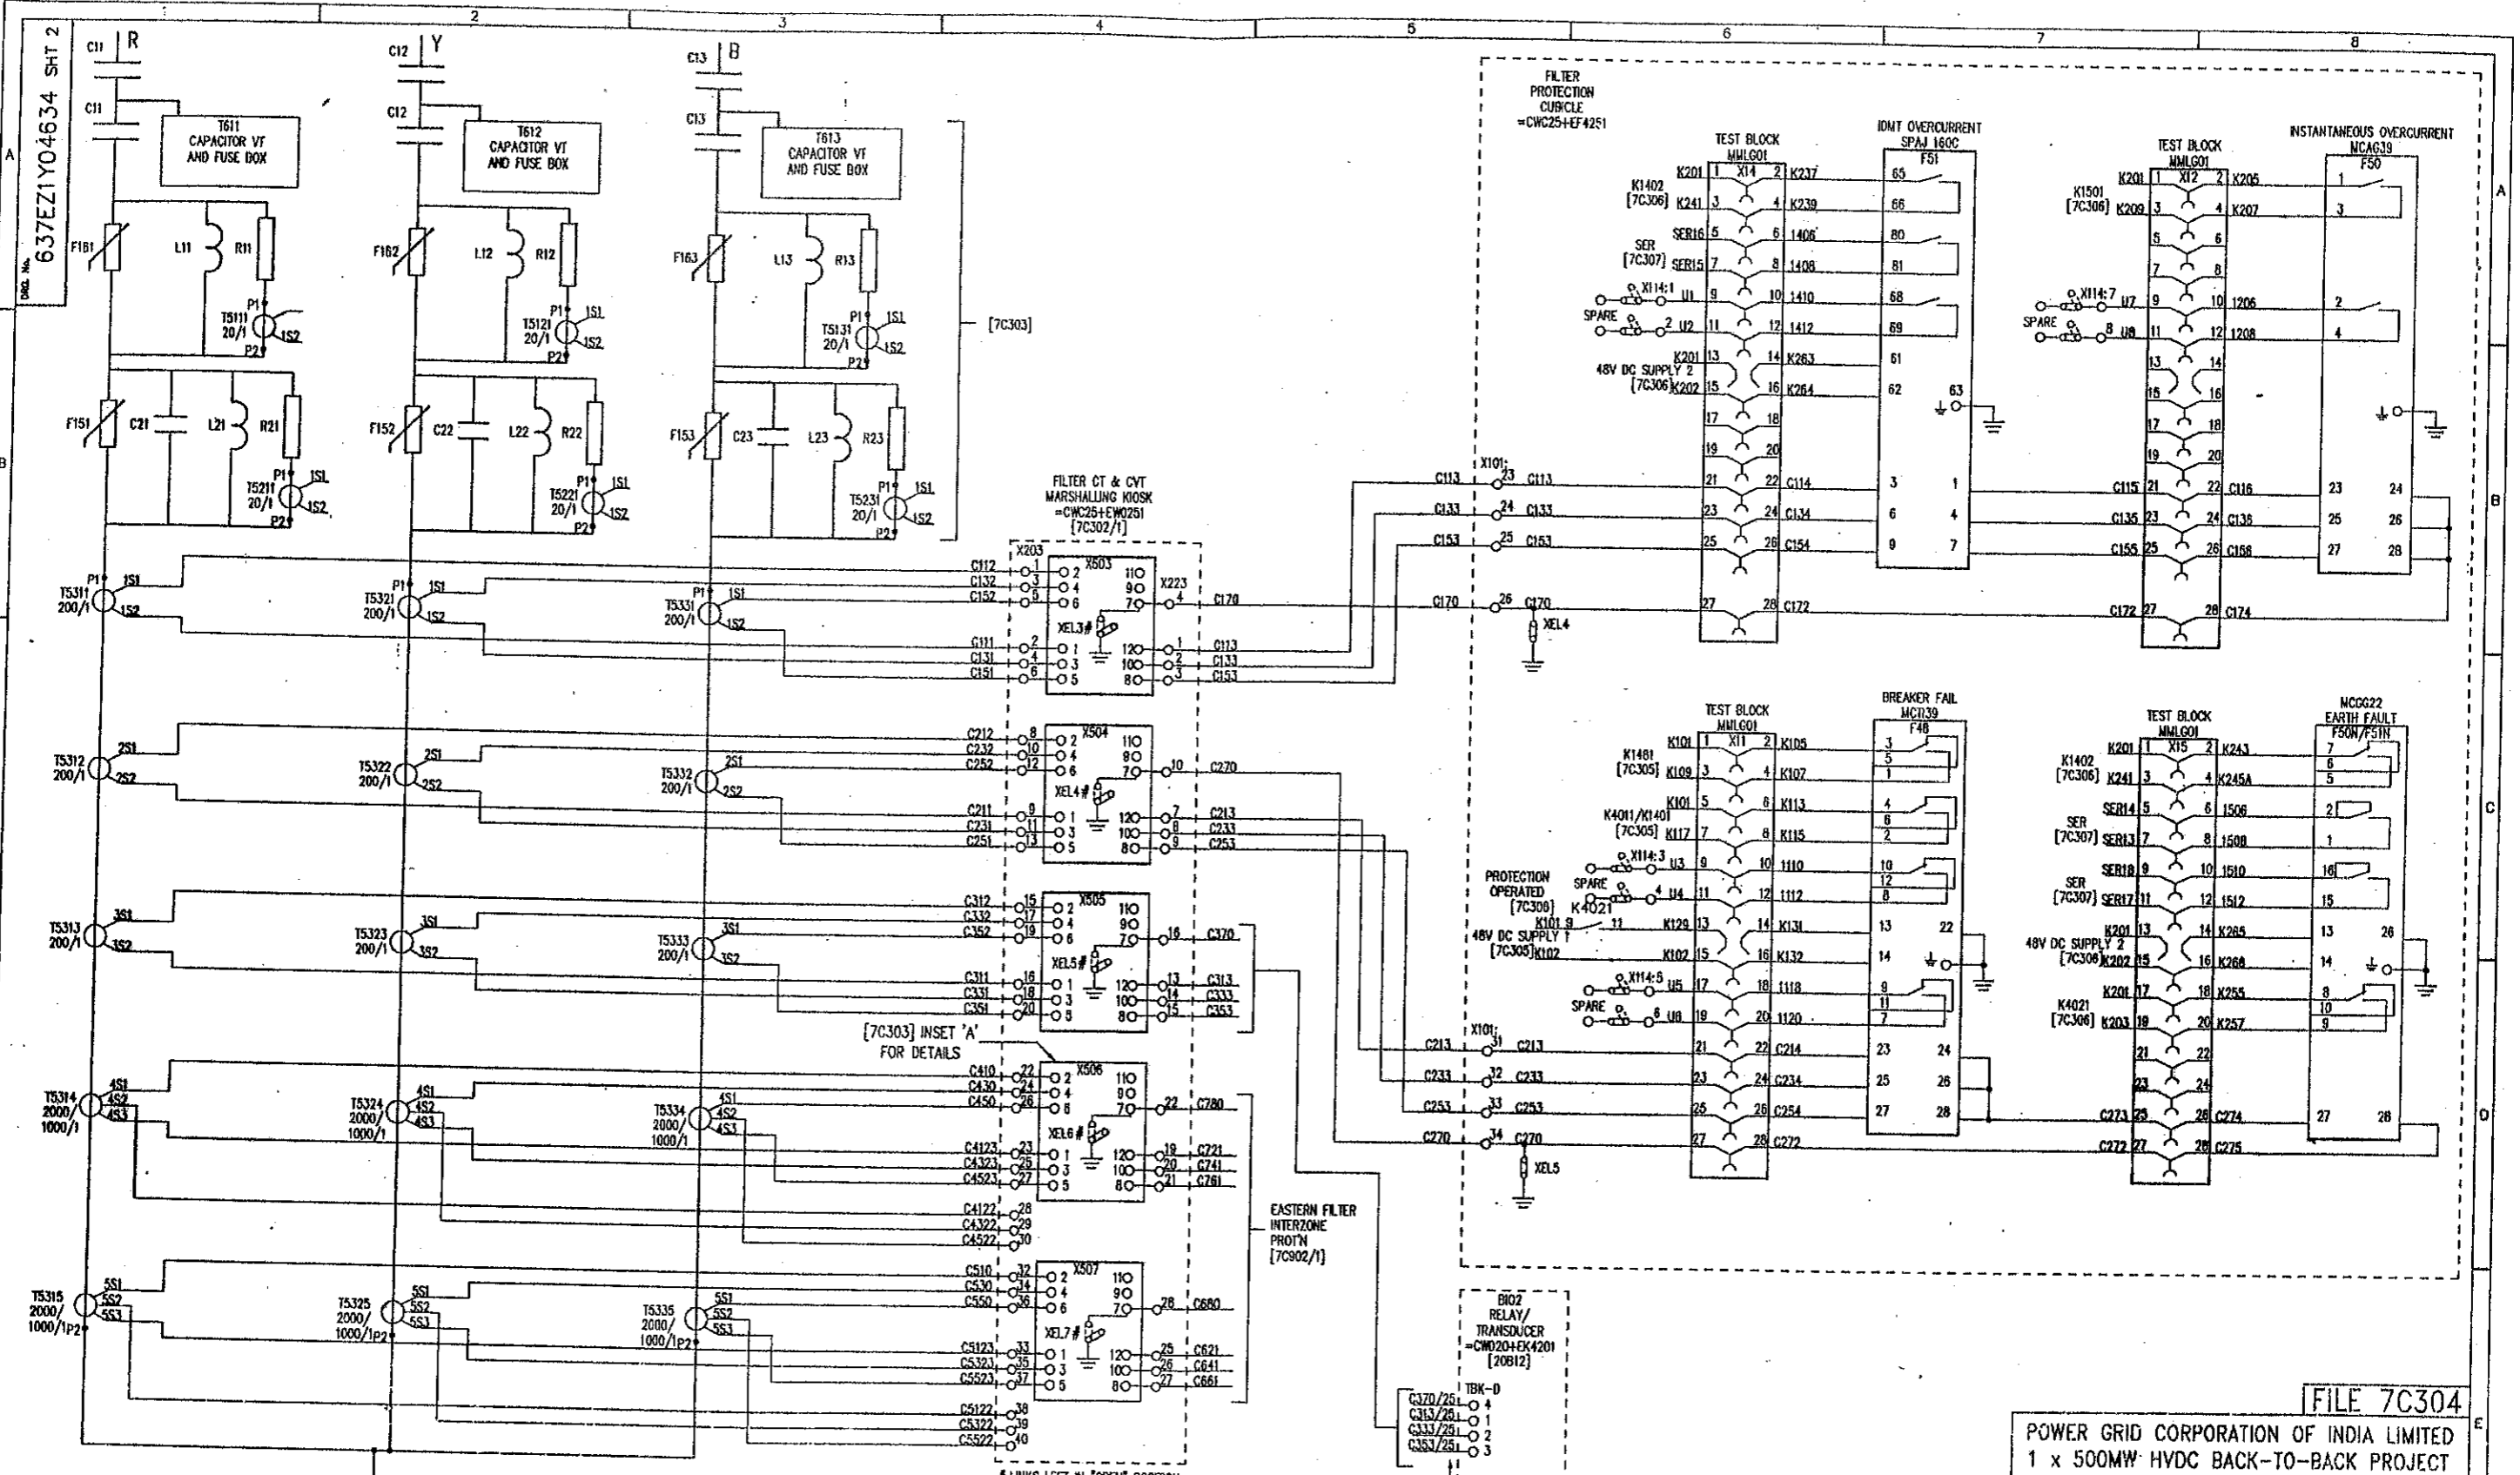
1 2 3 4 5 6 7 8

DRG. No. 637EZ1Y04634 SHT 2

C11 R
C11
T611 CAPACITOR VT AND FUSE BOX
F161 L11 R11
P1 T5111 20/1 1S1 1S2 P2
F151 C21 L21 R21
P1 T5211 20/1 1S1 1S2 P2
P1 T5311 200/1 1S1 1S2
T5312 200/1 2S1 2S2
T5313 200/1 3S1 3S2
T5314 2000/1000/1 4S1 4S2 4S3
T5315 2000/1000/1P2 5S1 5S2 5S3

C12 Y
C12
T612 CAPACITOR VT AND FUSE BOX
F162 L12 R12
P1 T5121 20/1 1S1 1S2 P2
F152 C22 L22 R22
P1 T5221 20/1 1S1 1S2 P2
P1 T5321 200/1 1S1 1S2
T5322 200/1 2S1 2S2
T5323 200/1 3S1 3S2
T5324 2000/1000/1 4S1 4S2 4S3
T5325 2000/1000/1P2 5S1 5S2 5S3

C13 B
C13
T613 CAPACITOR VT AND FUSE BOX
F163 L13 R13
P1 T5131 20/1 1S1 1S2 P2
F153 C23 L23 R23
P1 T5231 20/1 1S1 1S2 P2
P1 T5331 200/1 1S1 1S2
T5332 200/1 2S1 2S2
T5333 200/1 3S1 3S2
T5334 2000/1000/1 4S1 4S2 4S3
T5335 2000/1000/1P2 5S1 5S2 5S3

[7C303]

FILTER CT & CVT MARSHALLING KIOSK =CWC25+EW0251 [7C302/1]
X203 X503 X223 XEL3 C112 C132 C152 C111 C131 C151 C170 C113 C133 C153
X504 XEL4 C212 C232 C252 C211 C231 C251 C270 C213 C233 C253
X505 XEL5 C312 C332 C352 C311 C331 C351 C370 C313 C333 C353
[7C303] INSET 'A' FOR DETAILS
X506 XEL6 C410 C430 C450 C4123 C4323 C4523 C4122 C4322 C4522 C780 C721 C741 C761
X507 XEL7 C510 C530 C550 C5123 C5323 C5523 C5122 C5322 C5522 C680 C621 C641 C661
11O 9O 7O 12O 10O 8O
EASTERN FILTER INTERZONE PROT'N [7C902/1]
# LINKS LEFT IN 'OPEN' POSITION

FILTER PROTECTION CUBICLE =CWC25+EF4251
X101 C113 C133 C153 C170 XEL4
X101 C213 C233 C253 C270 XEL5

TEST BLOCK MMLG01 X14
K1402 [7C306] K201 K241 K237 K239 SER [7C307] SER16 SER15 1406 1408 X114:1 U1 SPARE U2 1410 1412 48V DC SUPPLY 2 [7C306] K201 K202 K263 K264 C113 C114 C133 C134 C153 C154 C170 C172
IDMT OVERCURRENT SPAJ 160C F51 65 66 80 81 68 69 61 62 63 3 1 6 4 9 7

TEST BLOCK MMLG01 X12
K1501 [7C306] K201 K209 K205 K207 X114:7 U7 SPARE U8 1206 1208 C115 C116 C135 C136 C155 C156 C172 C174
INSTANTANEOUS OVERCURRENT MCAG39 F50 1 3 2 4 23 24 25 26 27 28

TEST BLOCK MMLG01 X11
K1461 [7C305] K101 K109 K105 K107 K4011/K1401 [7C305] K101 K117 K113 K115 X114:3 U3 SPARE U4 1110 1112 PROTECTION OPERATED [7C306] K4021 K101 K129 K131 48V DC SUPPLY 1 [7C305] K102 K102 K132 X114:5 U5 SPARE U6 1118 1120 C214 C234 C254 C272
BREAKER FAIL MCTI39 F48 3 5 1 4 6 2 10 12 8 13 22 14 9 11 7 23 24 25 26 27 28

TEST BLOCK MMLG01 X15
K1402 [7C306] K201 K241 K243 K245A SER [7C307] SER14 SER13 1506 1508 SER [7C307] SER18 SER17 1510 1512 48V DC SUPPLY 2 [7C306] K201 K202 K265 K266 K4021 [7C306] K201 K203 K255 K257 C273 C274 C272 C275
MCGG22 EARTH FAULT F50N/F51N 7 6 5 2 1 16 15 13 26 14 8 10 9 27 28

BI02 RELAY/TRANSDUCER =CW020+EK4201 [20B12]
TBK-D C370/251 4 C313/251 1 C333/251 2 C353/251 3

FILE 7C304
POWER GRID CORPORATION OF INDIA LIMITED
1 x 500MW HVDC BACK-TO-BACK PROJECT

A B C D E